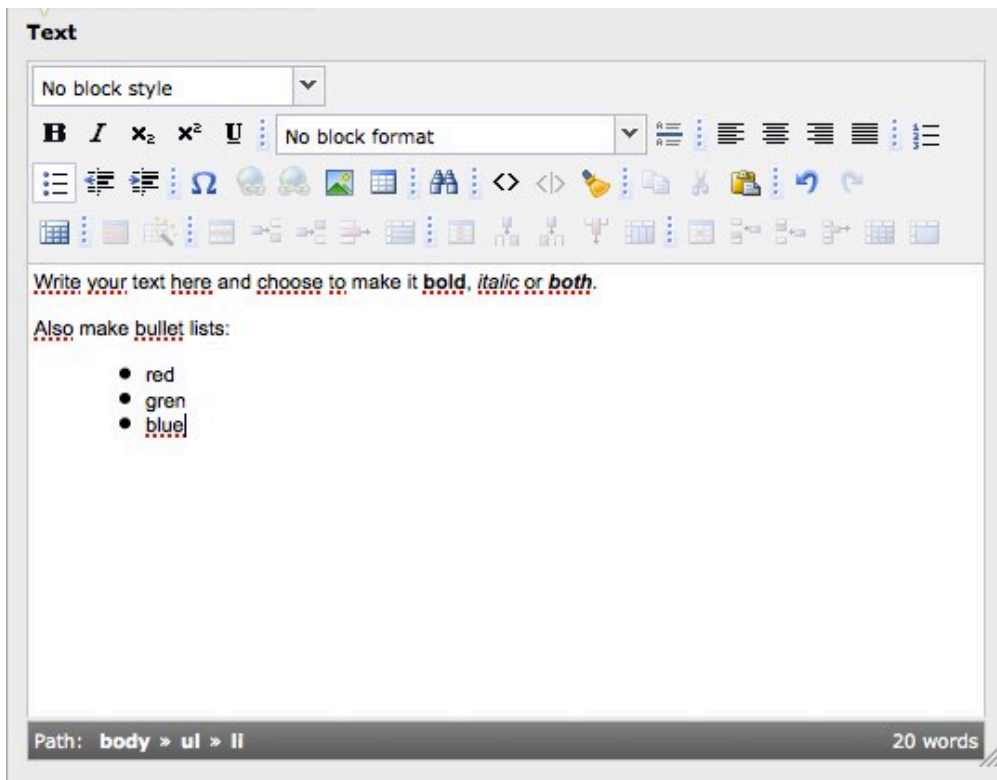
Text

No block style

B I $x_2$ $x^2$ U No block format

Write your text here and choose to make it **bold**, *italic* or ***both***.

Also make bullet lists:

- red
- gren
- blue

Path: body » ul » li

20 words